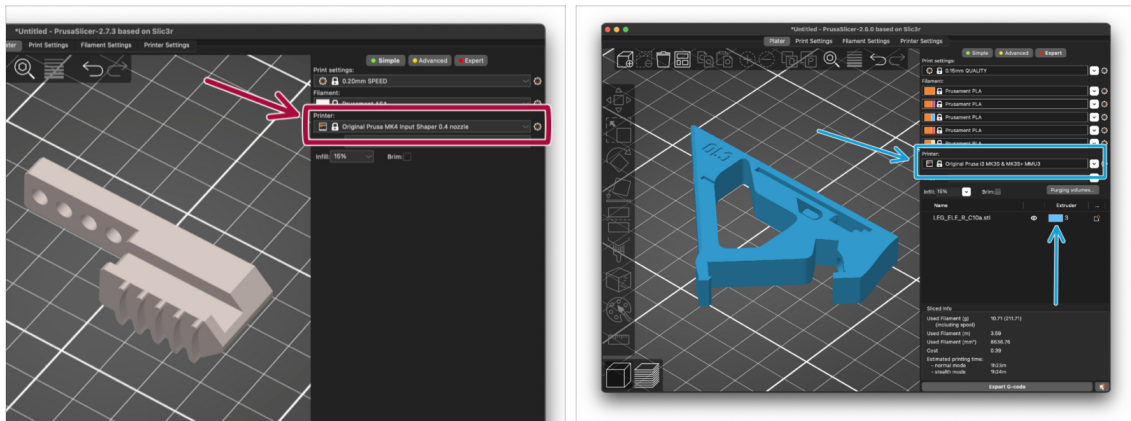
*Untitled - PrusaSlicer-2.7.3 based on Slic3r

Plater Print Settings Filament Settings Printer Settings

Simple Advanced Expert

Print settings:
0.20mm SPEED
Filament:
Prusament ASA
Printer:
Original Prusa MK4 Input Shaper 0.4 nozzle

Infill: 15% Brim:

*Untitled - PrusaSlicer-2.0.0 based on Slic3r

Plater Print Settings Filament Settings Printer Settings

Simple Advanced Expert

Print settings:
0.15mm QUALITY
Filament:
Prusament PLA
Prusament PLA
Prusament PLA
Prusament PLA
Prusament PLA
Printer:
Original Prusa i3 MK3S & MK3S+ MMU3

Infill: 15% Brim: Purging volumes...

Name Extruder
LEG_FI_F_R_C10a.stl 3

Sliced Info
Used Filament (g) 16.71 (211.7)
(including spool)
Used Filament (m) 3.59
Used Filament (mm³) 8636.76
Cost 0.39
Estimated printing time:
- normal mode 1h23m
- stealth mode 1h24m

Export G-code